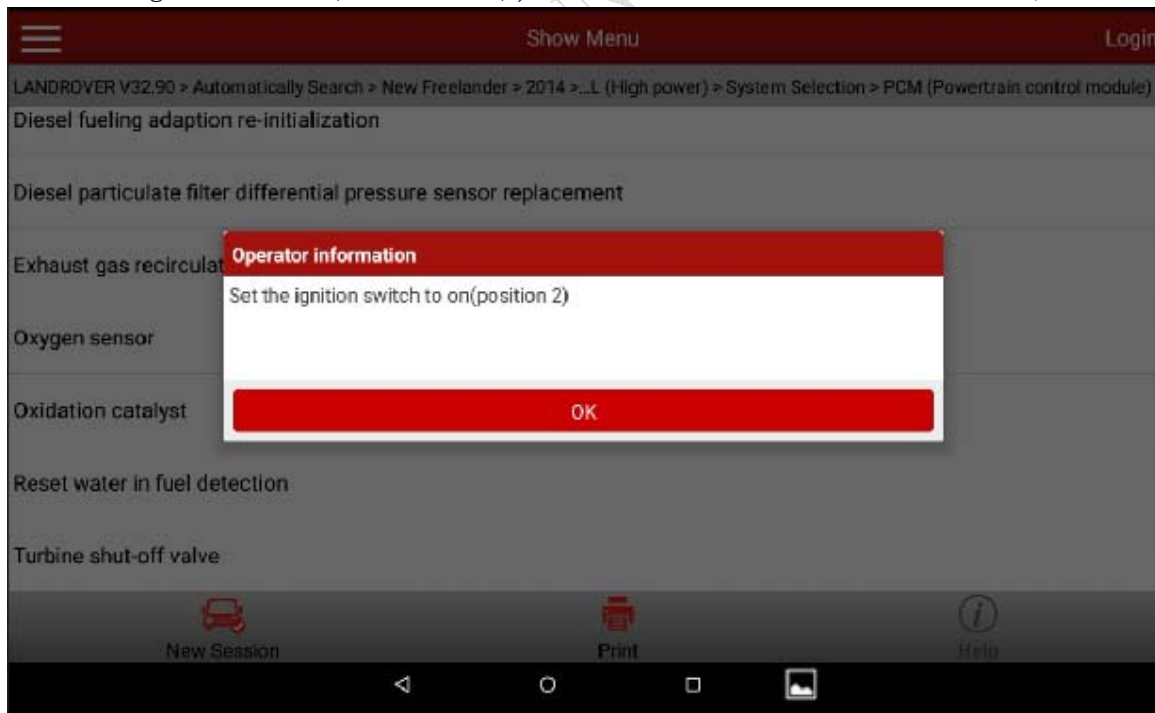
Show Menu

Login

LANDROVER V32.90 > Automatically Search > New Freelander > 2014 >...L (High power) > System Selection > PCM (Powertrain control module)

Diesel fueling adaption re-initialization

Diesel particulate filter differential pressure sensor replacement

Exhaust gas recirculat

Oxygen sensor

Oxidation catalyst

Reset water in fuel detection

Turbine shut-off valve

Operator information

Set the ignition switch to on(position 2)

OK

New Session

Print

Help